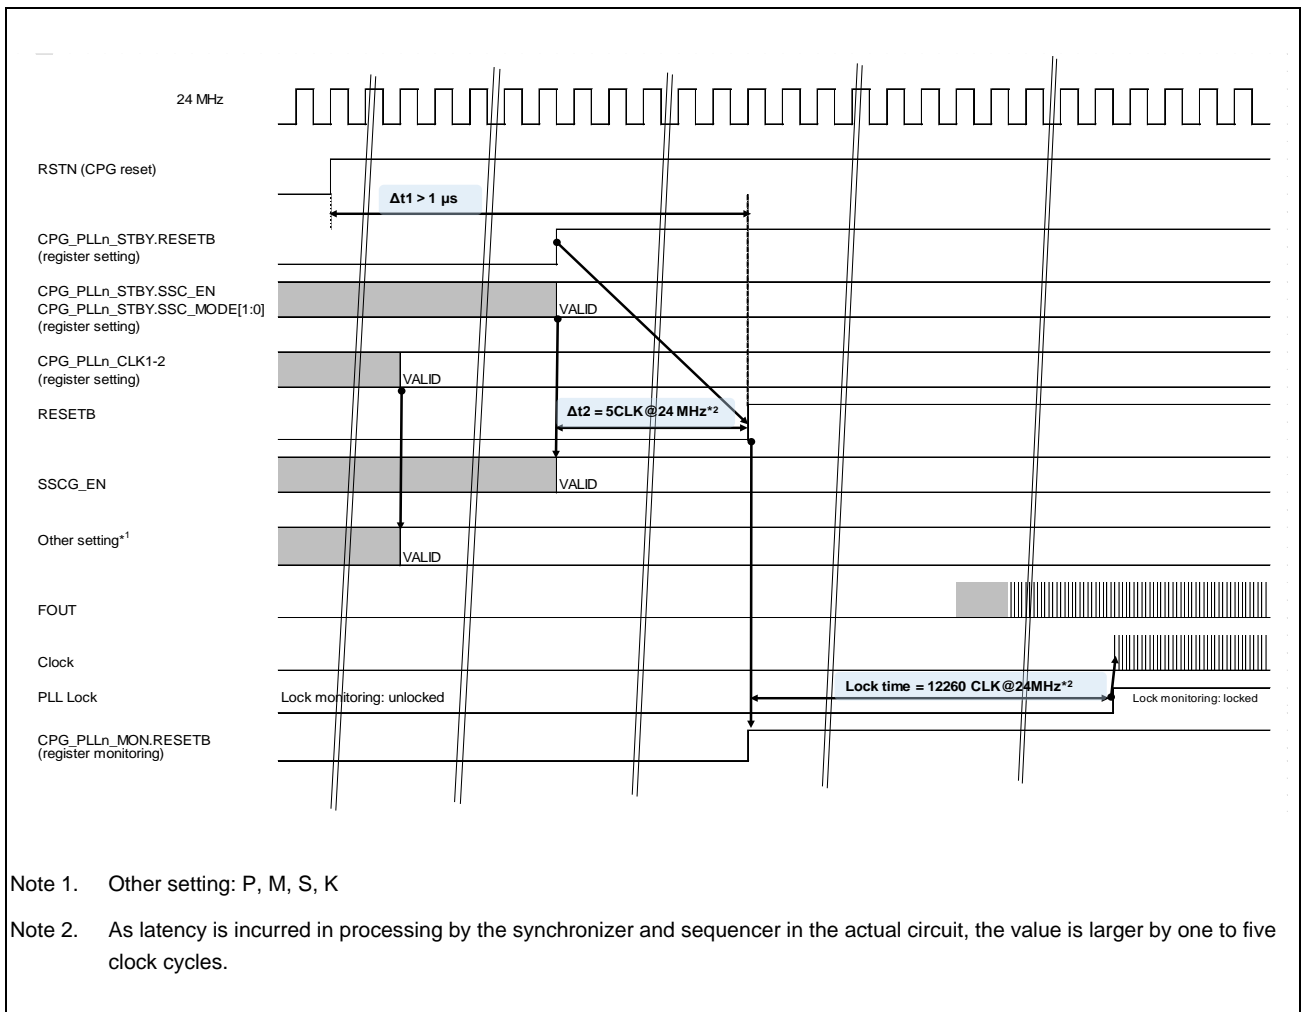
24 MHz

RSTN (CPG reset)

Δt1 > 1 μs

CPG_PLLn_STBY.RESETB
(register setting)

CPG_PLLn_STBY.SSC_EN
CPG_PLLn_STBY.SSC_MODE[1:0]
(register setting)

VALID

CPG_PLLn_CLK1-2
(register setting)

VALID

RESETB

Δt2 = 5CLK@24 MHz*2

SSCG_EN

VALID

Other setting*1

VALID

FOUT

Clock

PLL Lock

Lock monitoring: unlocked

Lock time = 12260 CLK@24MHz*2

Lock monitoring: locked

CPG_PLLn_MON.RESETB
(register monitoring)

Note 1. Other setting: P, M, S, K

Note 2. As latency is incurred in processing by the synchronizer and sequencer in the actual circuit, the value is larger by one to five clock cycles.